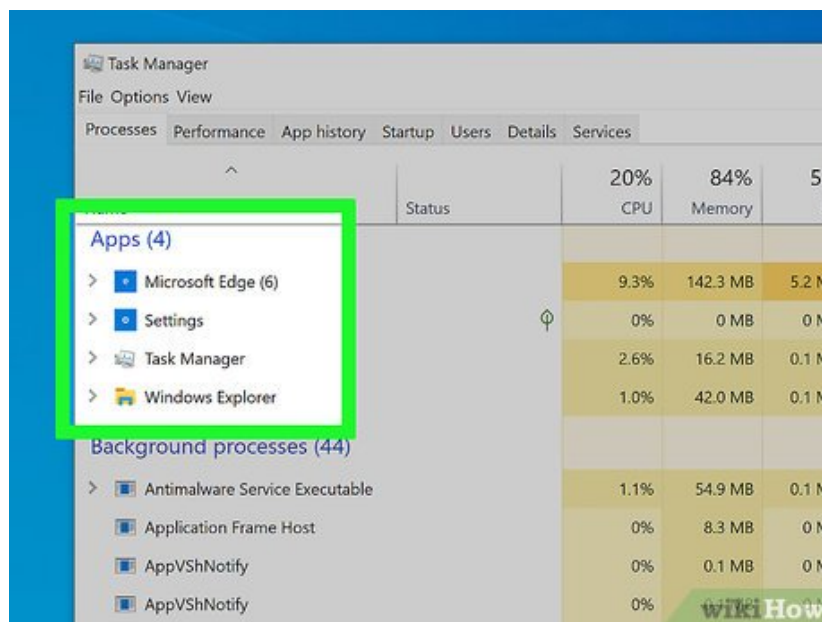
Task Manager

File Options View

Processes Performance App history Startup Users Details Services

| Name | Status | 20% CPU | 84% Memory | 5 |
|---|---|---|---|---|
| Apps (4) | | | | |
| Microsoft Edge (6) | | 9.3% | 142.3 MB | 5.2 M |
| Settings | | 0% | 0 MB | 0 M |
| Task Manager | | 2.6% | 16.2 MB | 0.1 M |
| Windows Explorer | | 1.0% | 42.0 MB | 0.1 M |
| Background processes (44) | | | | |
| Antimalware Service Executable | | 1.1% | 54.9 MB | 0.1 M |
| Application Frame Host | | 0% | 8.3 MB | 0 M |
| AppVShNotify | | 0% | 0.1 MB | 0 M |
| AppVShNotify | | 0% | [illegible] | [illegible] |

wikiHow